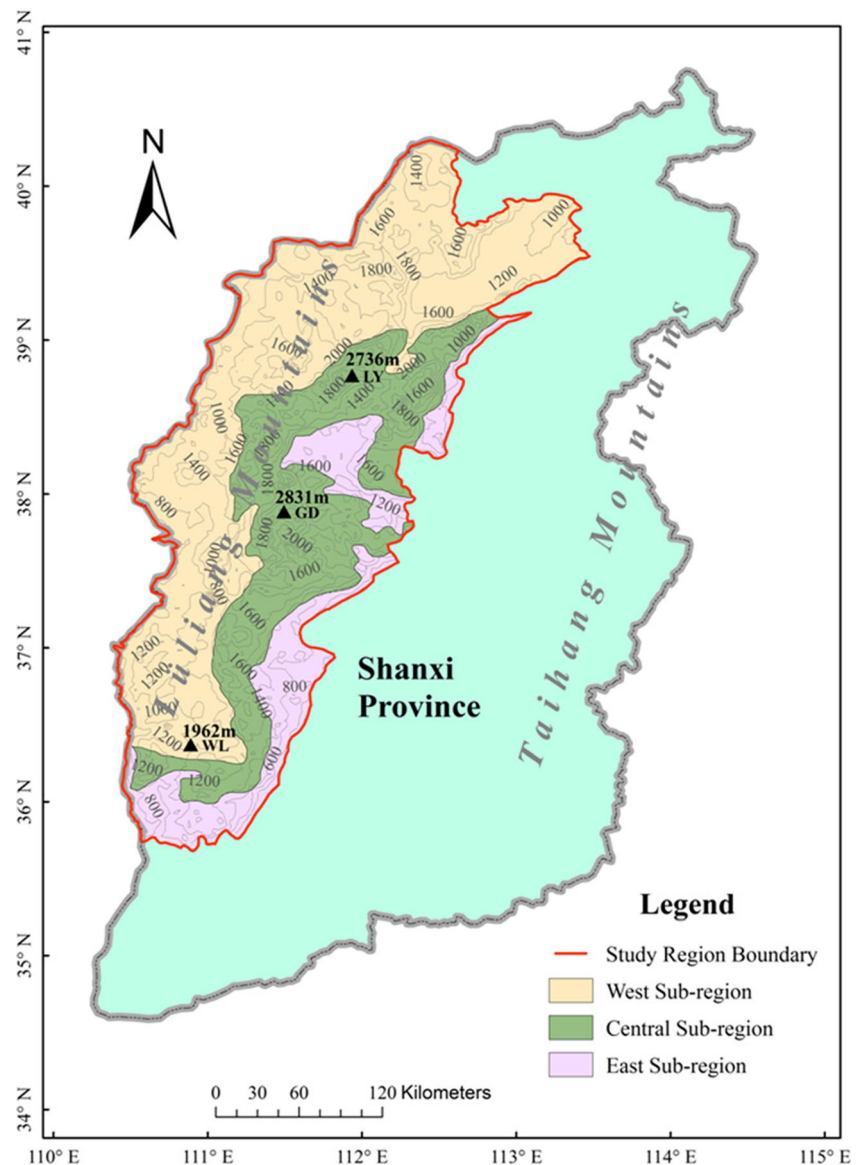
41° N
40° N
39° N
38° N
37° N
36° N
35° N
34° N

N

1400
1600
1000
1600
1800
1800
1200
1400
1800
1600
1600
2000
2736m
LY
2000
1000
1800
1400
1600
1800
1000
1600
1600
1400
1600
1200
800
2831m
GD
1800
2000
1600
1000
1600
1200
1600
1200
1600
1400
800
1000
1962m
WL
1200
1200
1200
600
800

Lüliang Mountains

Shanxi Province

Taihang Mountains

Legend
Study Region Boundary
West Sub-region
Central Sub-region
East Sub-region

0 30 60 120 Kilometers

110° E
111° E
112° E
113° E
114° E
115° E